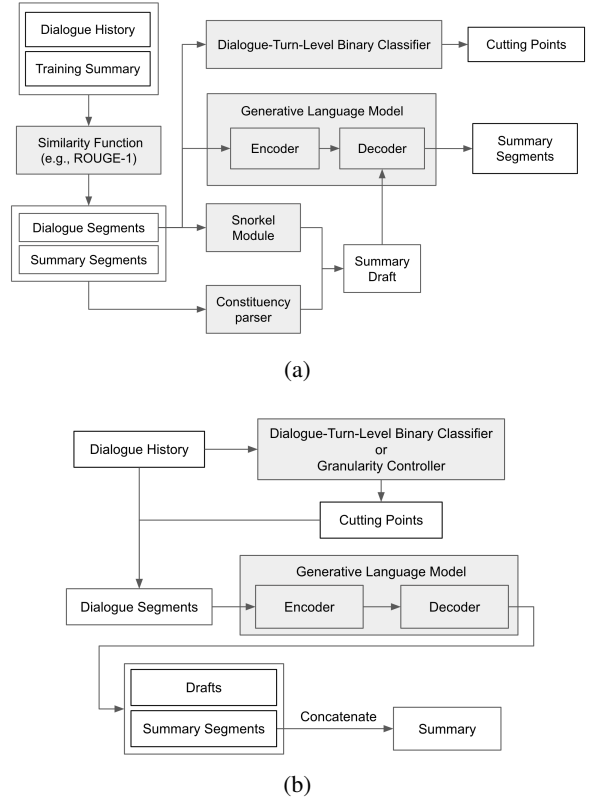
Dialogue History
Training Summary
Similarity Function (e.g., ROUGE-1)
Dialogue Segments
Summary Segments
Dialogue-Turn-Level Binary Classifier
Cutting Points
Generative Language Model
Encoder
Decoder
Summary Segments
Snorkel Module
Summary Draft
Constituency parser

(a)

Dialogue History
Dialogue-Turn-Level Binary Classifier or Granularity Controller
Cutting Points
Generative Language Model
Dialogue Segments
Encoder
Decoder
Drafts
Summary Segments
Concatenate
Summary

(b)